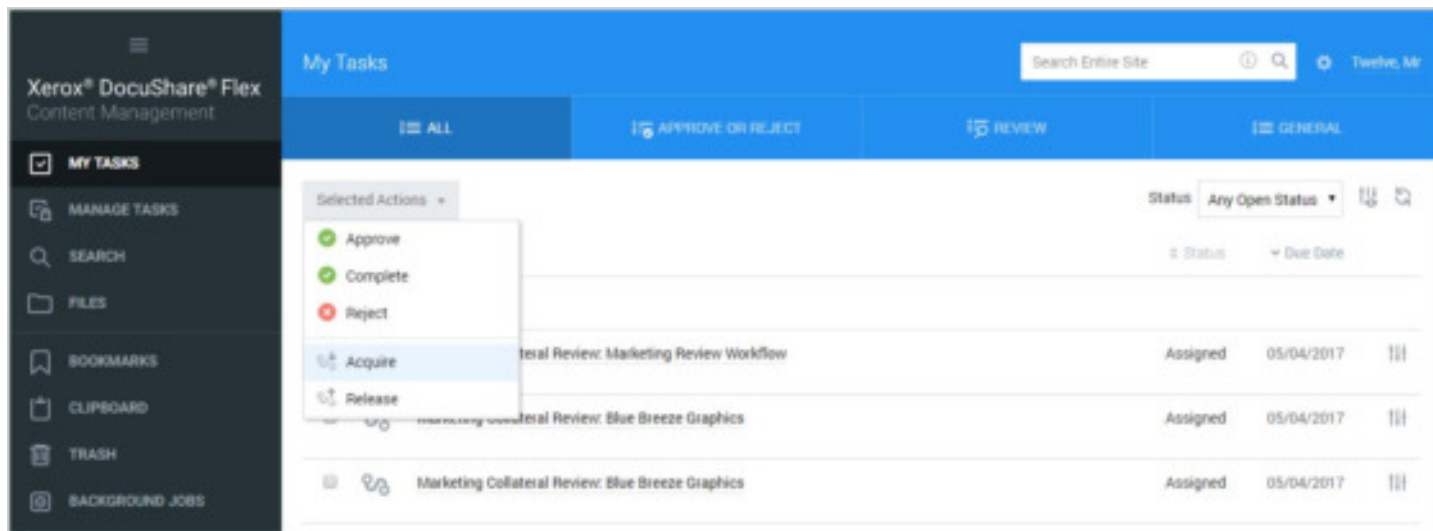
Xerox® DocuShare® Flex
Content Management

MY TASKS
MANAGE TASKS
SEARCH
FILES
BOOKMARKS
CLIPBOARD
TRASH
BACKGROUND JOBS

My Tasks

Search Entire Site

Twelve, Mr

ALL
APPROVE OR REJECT
REVIEW
GENERAL

Selected Actions

Approve
Complete
Reject
Acquire
Release

Status Any Open Status

Status
Due Date

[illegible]teral Review: Marketing Review Workflow Assigned 05/04/2017

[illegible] Collateral Review: Blue Breeze Graphics Assigned 05/04/2017

Marketing Collateral Review: Blue Breeze Graphics Assigned 05/04/2017